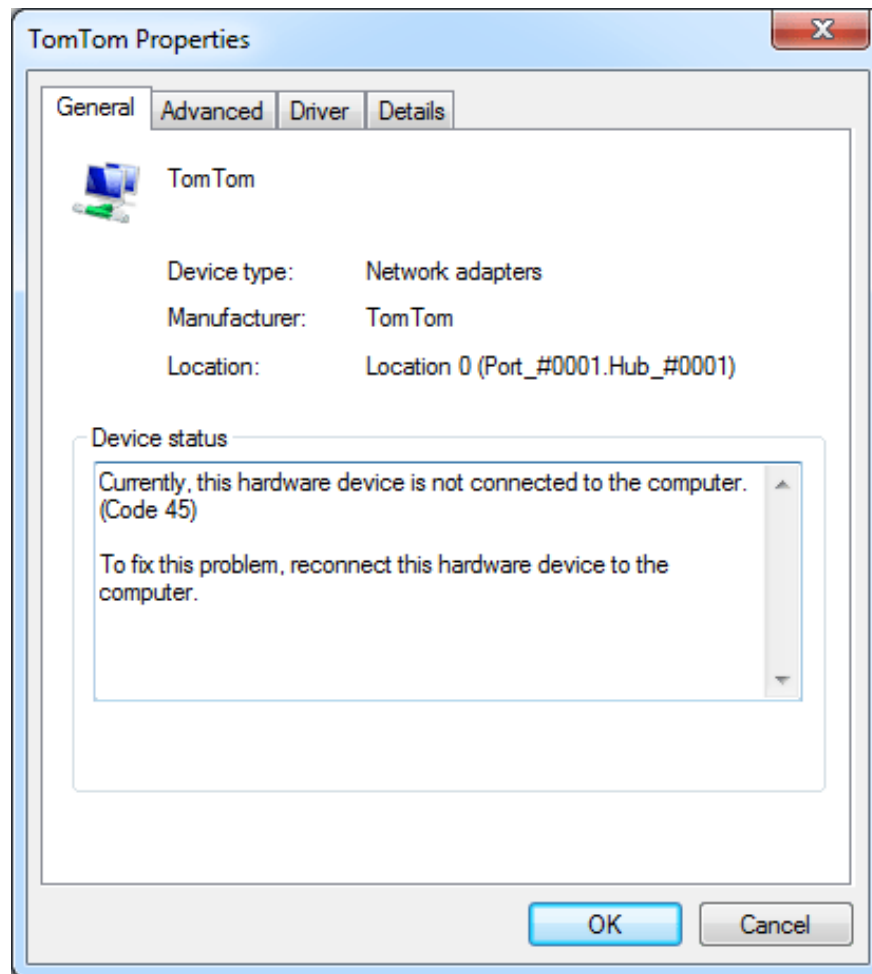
TomTom Properties

General | Advanced | Driver | Details

TomTom

Device type: Network adapters

Manufacturer: TomTom

Location: Location 0 (Port_#0001.Hub_#0001)

Device status

Currently, this hardware device is not connected to the computer. (Code 45)

To fix this problem, reconnect this hardware device to the computer.

OK | Cancel